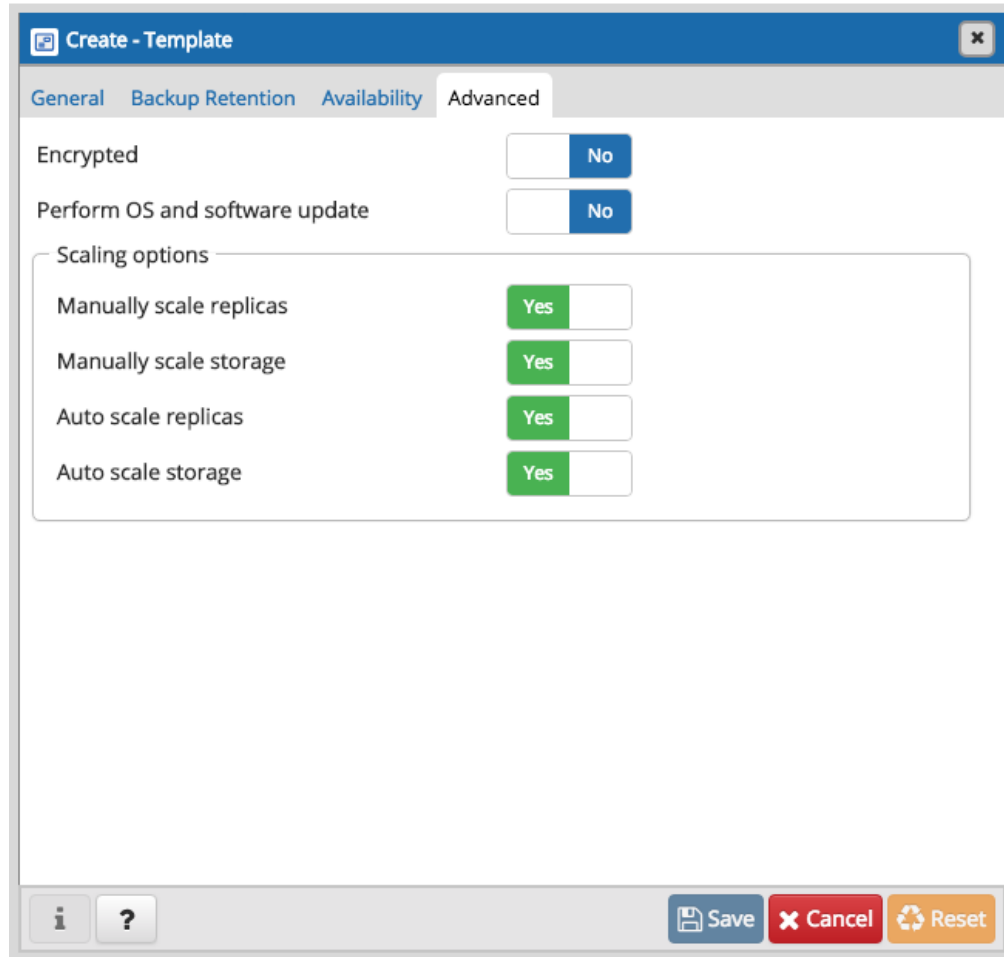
Create - Template

General Backup Retention Availability Advanced

Encrypted No

Perform OS and software update No

Scaling options

Manually scale replicas Yes

Manually scale storage Yes

Auto scale replicas Yes

Auto scale storage Yes

i ? Save Cancel Reset